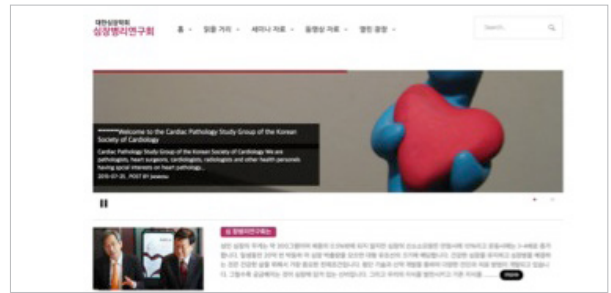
대한심장학회
심장병리연구회

홈 · 읽을 거리 · 세미나 자료 · 동영상 자료 · 열린 광장 ·

Search...

******Welcome to the Cardiac Pathology Study Group of the Korean Society of Cardiology

Cardiac Pathology Study Group of the Korean Society of Cardiology We are pathologists, heart surgeons, cardiologists, radiologists and other health personels having special interests on heart pathology...

2016-07-25 , POST BY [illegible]

심장병리연구회는

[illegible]

more